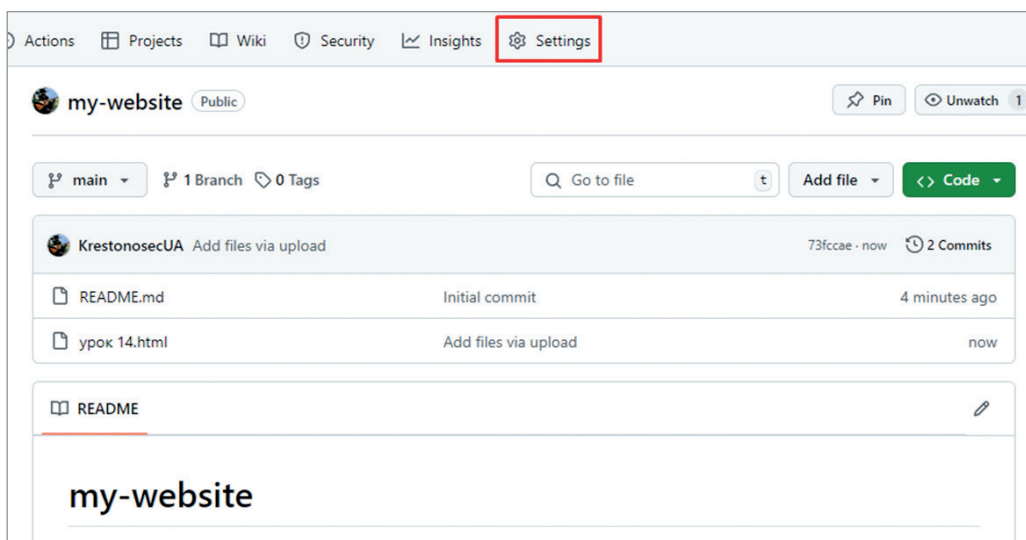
Actions Projects Wiki Security Insights Settings

my-website Public

Pin Unwatch 1

main 1 Branch 0 Tags

Go to file t

Add file

Code

KrestonosecUA Add files via upload

73fccae · now

2 Commits

| README.md | Initial commit | 4 minutes ago |
|---|---|---|
| урок 14.html | Add files via upload | now |

README

my-website